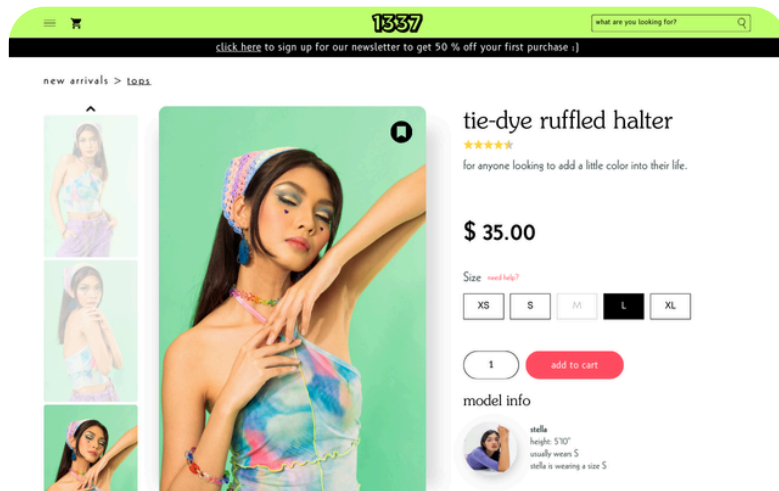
1337

what are you looking for?

click here to sign up for our newsletter to get 50 % off your first purchase :)

new arrivals > tops

tie-dye ruffled halter

for anyone looking to add a little color into their life.

$ 35.00

Size need help?

| XS | S | M | L | XL |
|---|---|---|---|---|

1

add to cart

model info

stella
height: 5'10"
usually wears S
stella is wearing a size S